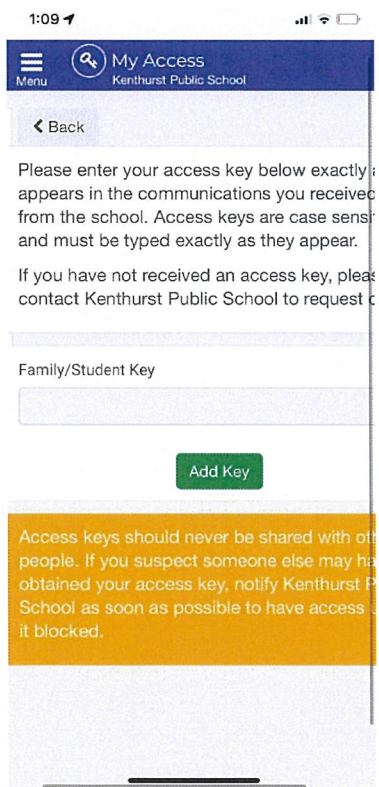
1:09

Menu

My Access
Kenthurst Public School

Back

Please enter your access key below exactly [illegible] appears in the communications you receive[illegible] from the school. Access keys are case sens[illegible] and must be typed exactly as they appear.

If you have not received an access key, plea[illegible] contact Kenthurst Public School to request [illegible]

Family/Student Key

Add Key

Access keys should never be shared with ot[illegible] people. If you suspect someone else may ha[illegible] obtained your access key, notify Kenthurst P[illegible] School as soon as possible to have access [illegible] it blocked.